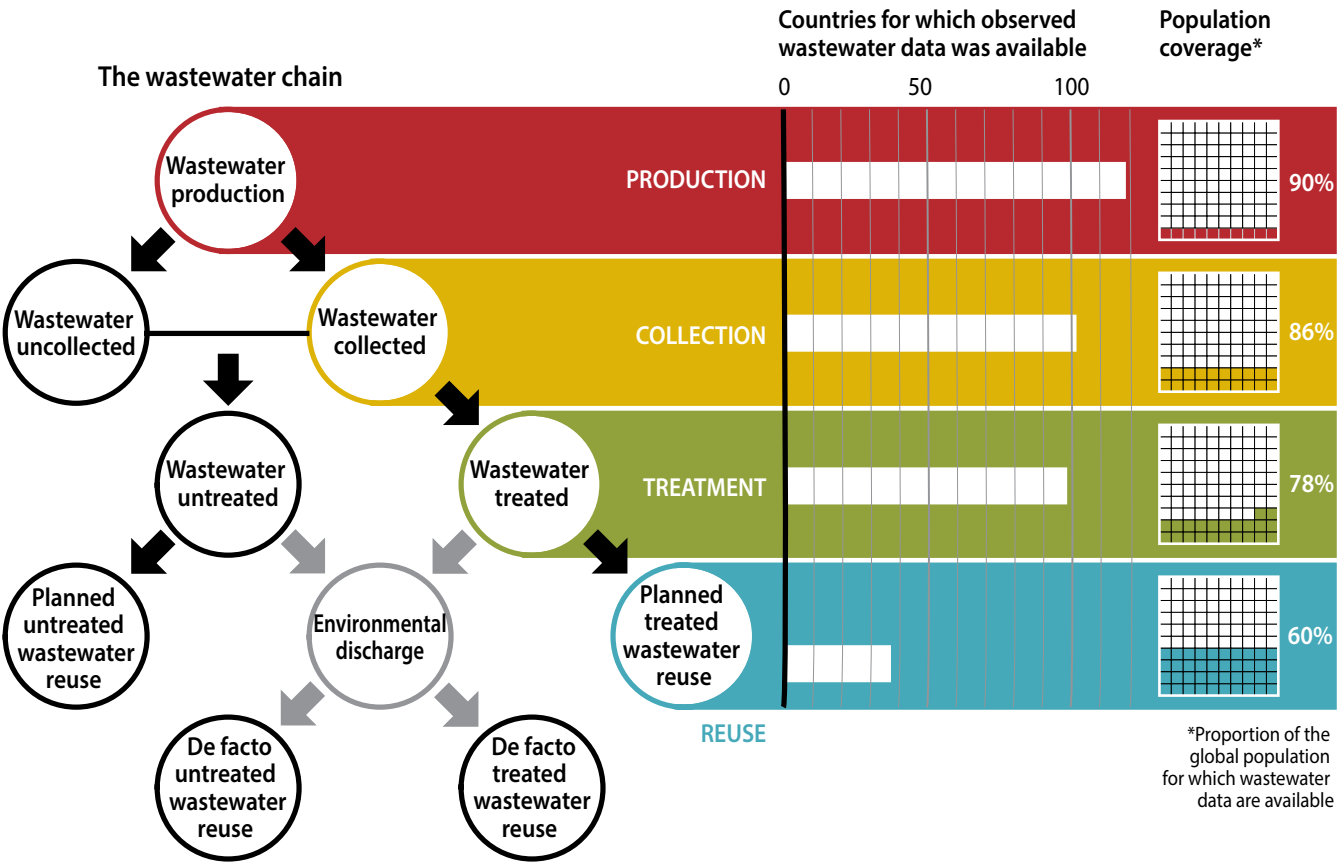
Countries for which observed wastewater data was available

Population coverage*

The wastewater chain

0 50 100

Wastewater production

PRODUCTION

90%

Wastewater uncollected

Wastewater collected

COLLECTION

86%

Wastewater untreated

Wastewater treated

TREATMENT

78%

Planned untreated wastewater reuse

Environmental discharge

Planned treated wastewater reuse

60%

REUSE

De facto untreated wastewater reuse

De facto treated wastewater reuse

*Proportion of the global population for which wastewater data are available